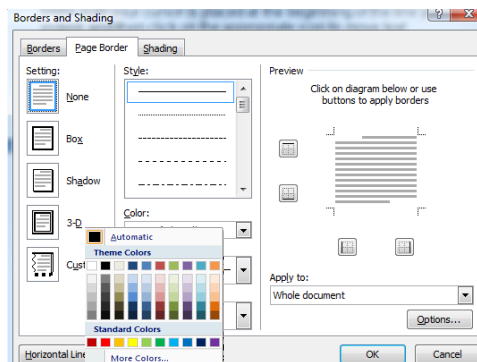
Borders and Shading

Borders
Page Border
Shading

Setting:
None
Box
Shadow
3-D
Cust

Style:

Color:

Automatic
Theme Colors
Standard Colors
More Colors...

Preview
Click on diagram below or use buttons to apply borders

Apply to:
Whole document

Options...

Horizontal Line

OK
Cancel